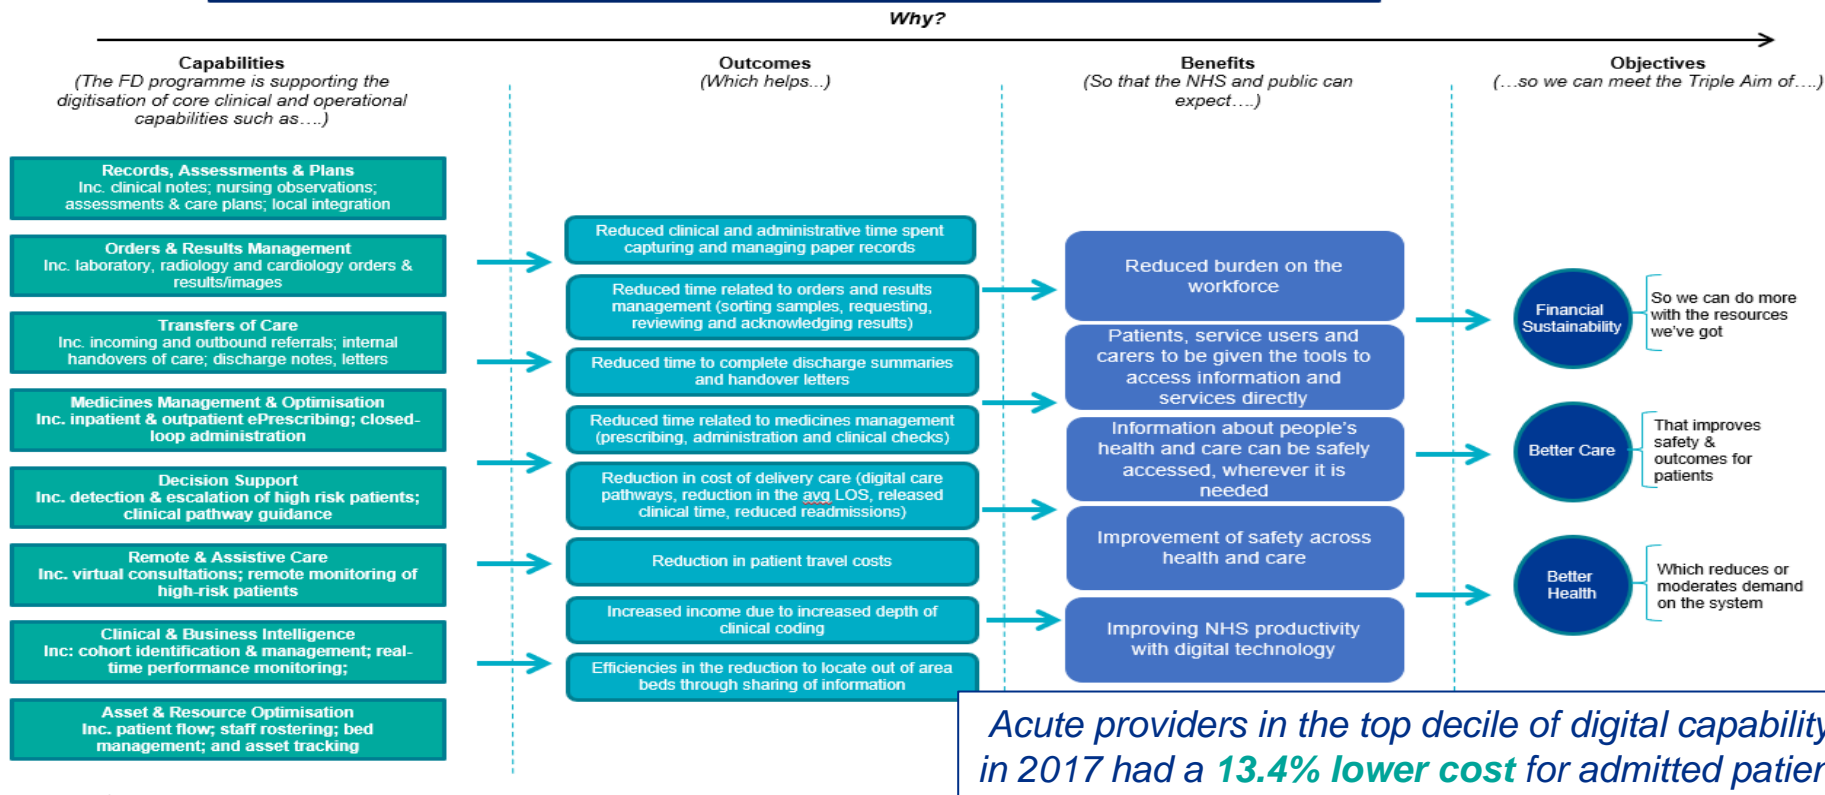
Why?

Capabilities
(The FD programme is supporting the digitisation of core clinical and operational capabilities such as….)

Outcomes
(Which helps...)

Benefits
(So that the NHS and public can expect….)

Objectives
(…so we can meet the Triple Aim of….)

Records, Assessments & Plans
Inc. clinical notes; nursing observations; assessments & care plans; local integration

Orders & Results Management
Inc. laboratory, radiology and cardiology orders & results/images

Transfers of Care
Inc. incoming and outbound referrals; internal handovers of care; discharge notes, letters

Medicines Management & Optimisation
Inc. inpatient & outpatient ePrescribing; closed-loop administration

Decision Support
Inc. detection & escalation of high risk patients; clinical pathway guidance

Remote & Assistive Care
Inc. virtual consultations; remote monitoring of high-risk patients

Clinical & Business Intelligence
Inc: cohort identification & management; real-time performance monitoring;

Asset & Resource Optimisation
Inc. patient flow; staff rostering; bed management; and asset tracking

Reduced clinical and administrative time spent capturing and managing paper records

Reduced time related to orders and results management (sorting samples, requesting, reviewing and acknowledging results)

Reduced time to complete discharge summaries and handover letters

Reduced time related to medicines management (prescribing, administration and clinical checks)

Reduction in cost of delivery care (digital care pathways, reduction in the avg LOS, released clinical time, reduced readmissions)

Reduction in patient travel costs

Increased income due to increased depth of clinical coding

Efficiencies in the reduction to locate out of area beds through sharing of information

Reduced burden on the workforce

Patients, service users and carers to be given the tools to access information and services directly

Information about people's health and care can be safely accessed, wherever it is needed

Improvement of safety across health and care

Improving NHS productivity with digital technology

Financial Sustainability

So we can do more with the resources we've got

Better Care

That improves safety & outcomes for patients

Better Health

Which reduces or moderates demand on the system

Acute providers in the top decile of digital capability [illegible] in 2017 had a 13.4% lower cost for admitted patie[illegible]